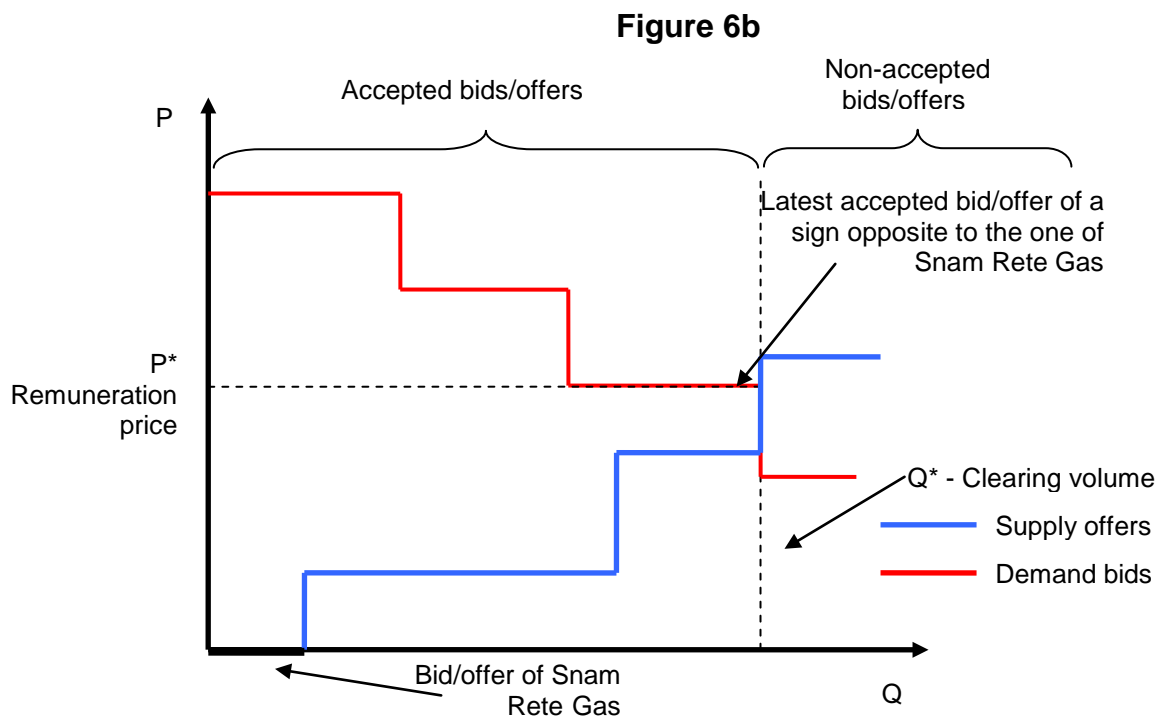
Figure 6b

Accepted bids/offers

Non-accepted bids/offers

P

Latest accepted bid/offer of a sign opposite to the one of Snam Rete Gas

P*
Remuneration price

Q* - Clearing volume

Supply offers

Demand bids

Bid/offer of Snam Rete Gas

Q